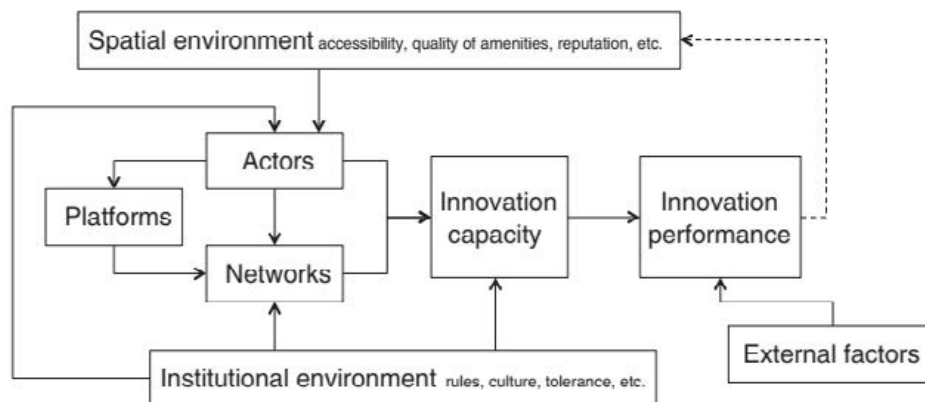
Spatial environment accessibility, quality of amenities, reputation, etc.

Actors

Platforms

Networks

Innovation capacity

Innovation performance

External factors

Institutional environment rules, culture, tolerance, etc.